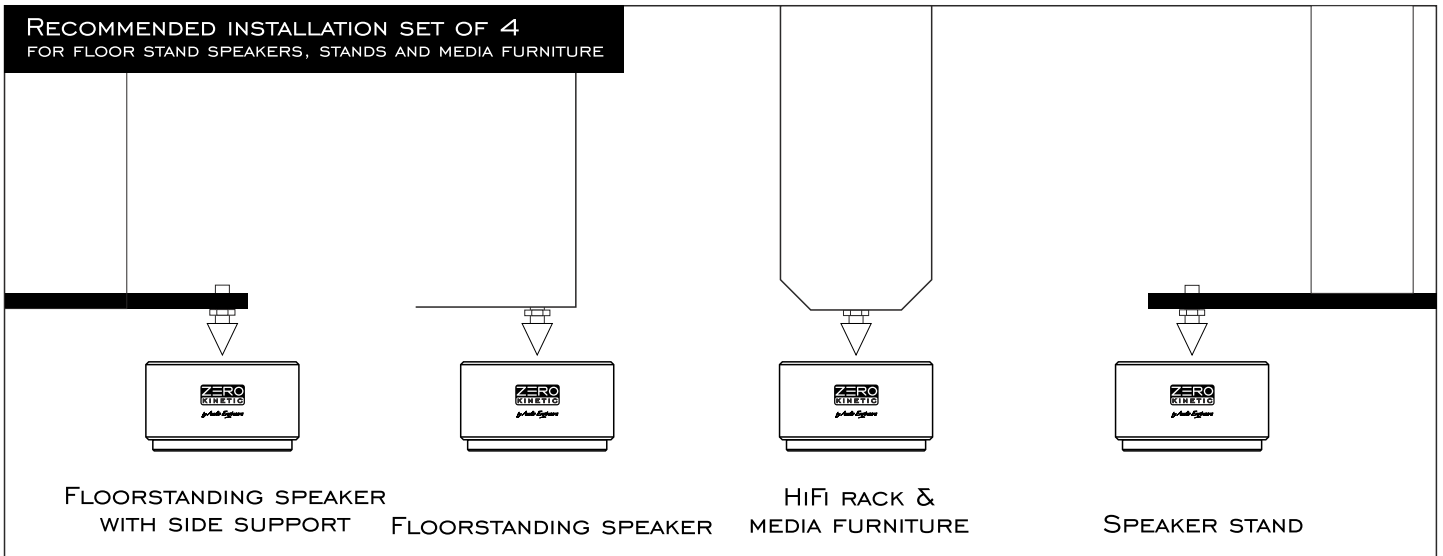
Recommended installation set of 4
for floor stand speakers, stands and media furniture

ZERO KINETIC by Audio Exclusive

ZERO KINETIC by Audio Exclusive

ZERO KINETIC by Audio Exclusive

ZERO KINETIC by Audio Exclusive

Floorstanding speaker with side support

Floorstanding speaker

HiFi rack & media furniture

Speaker stand